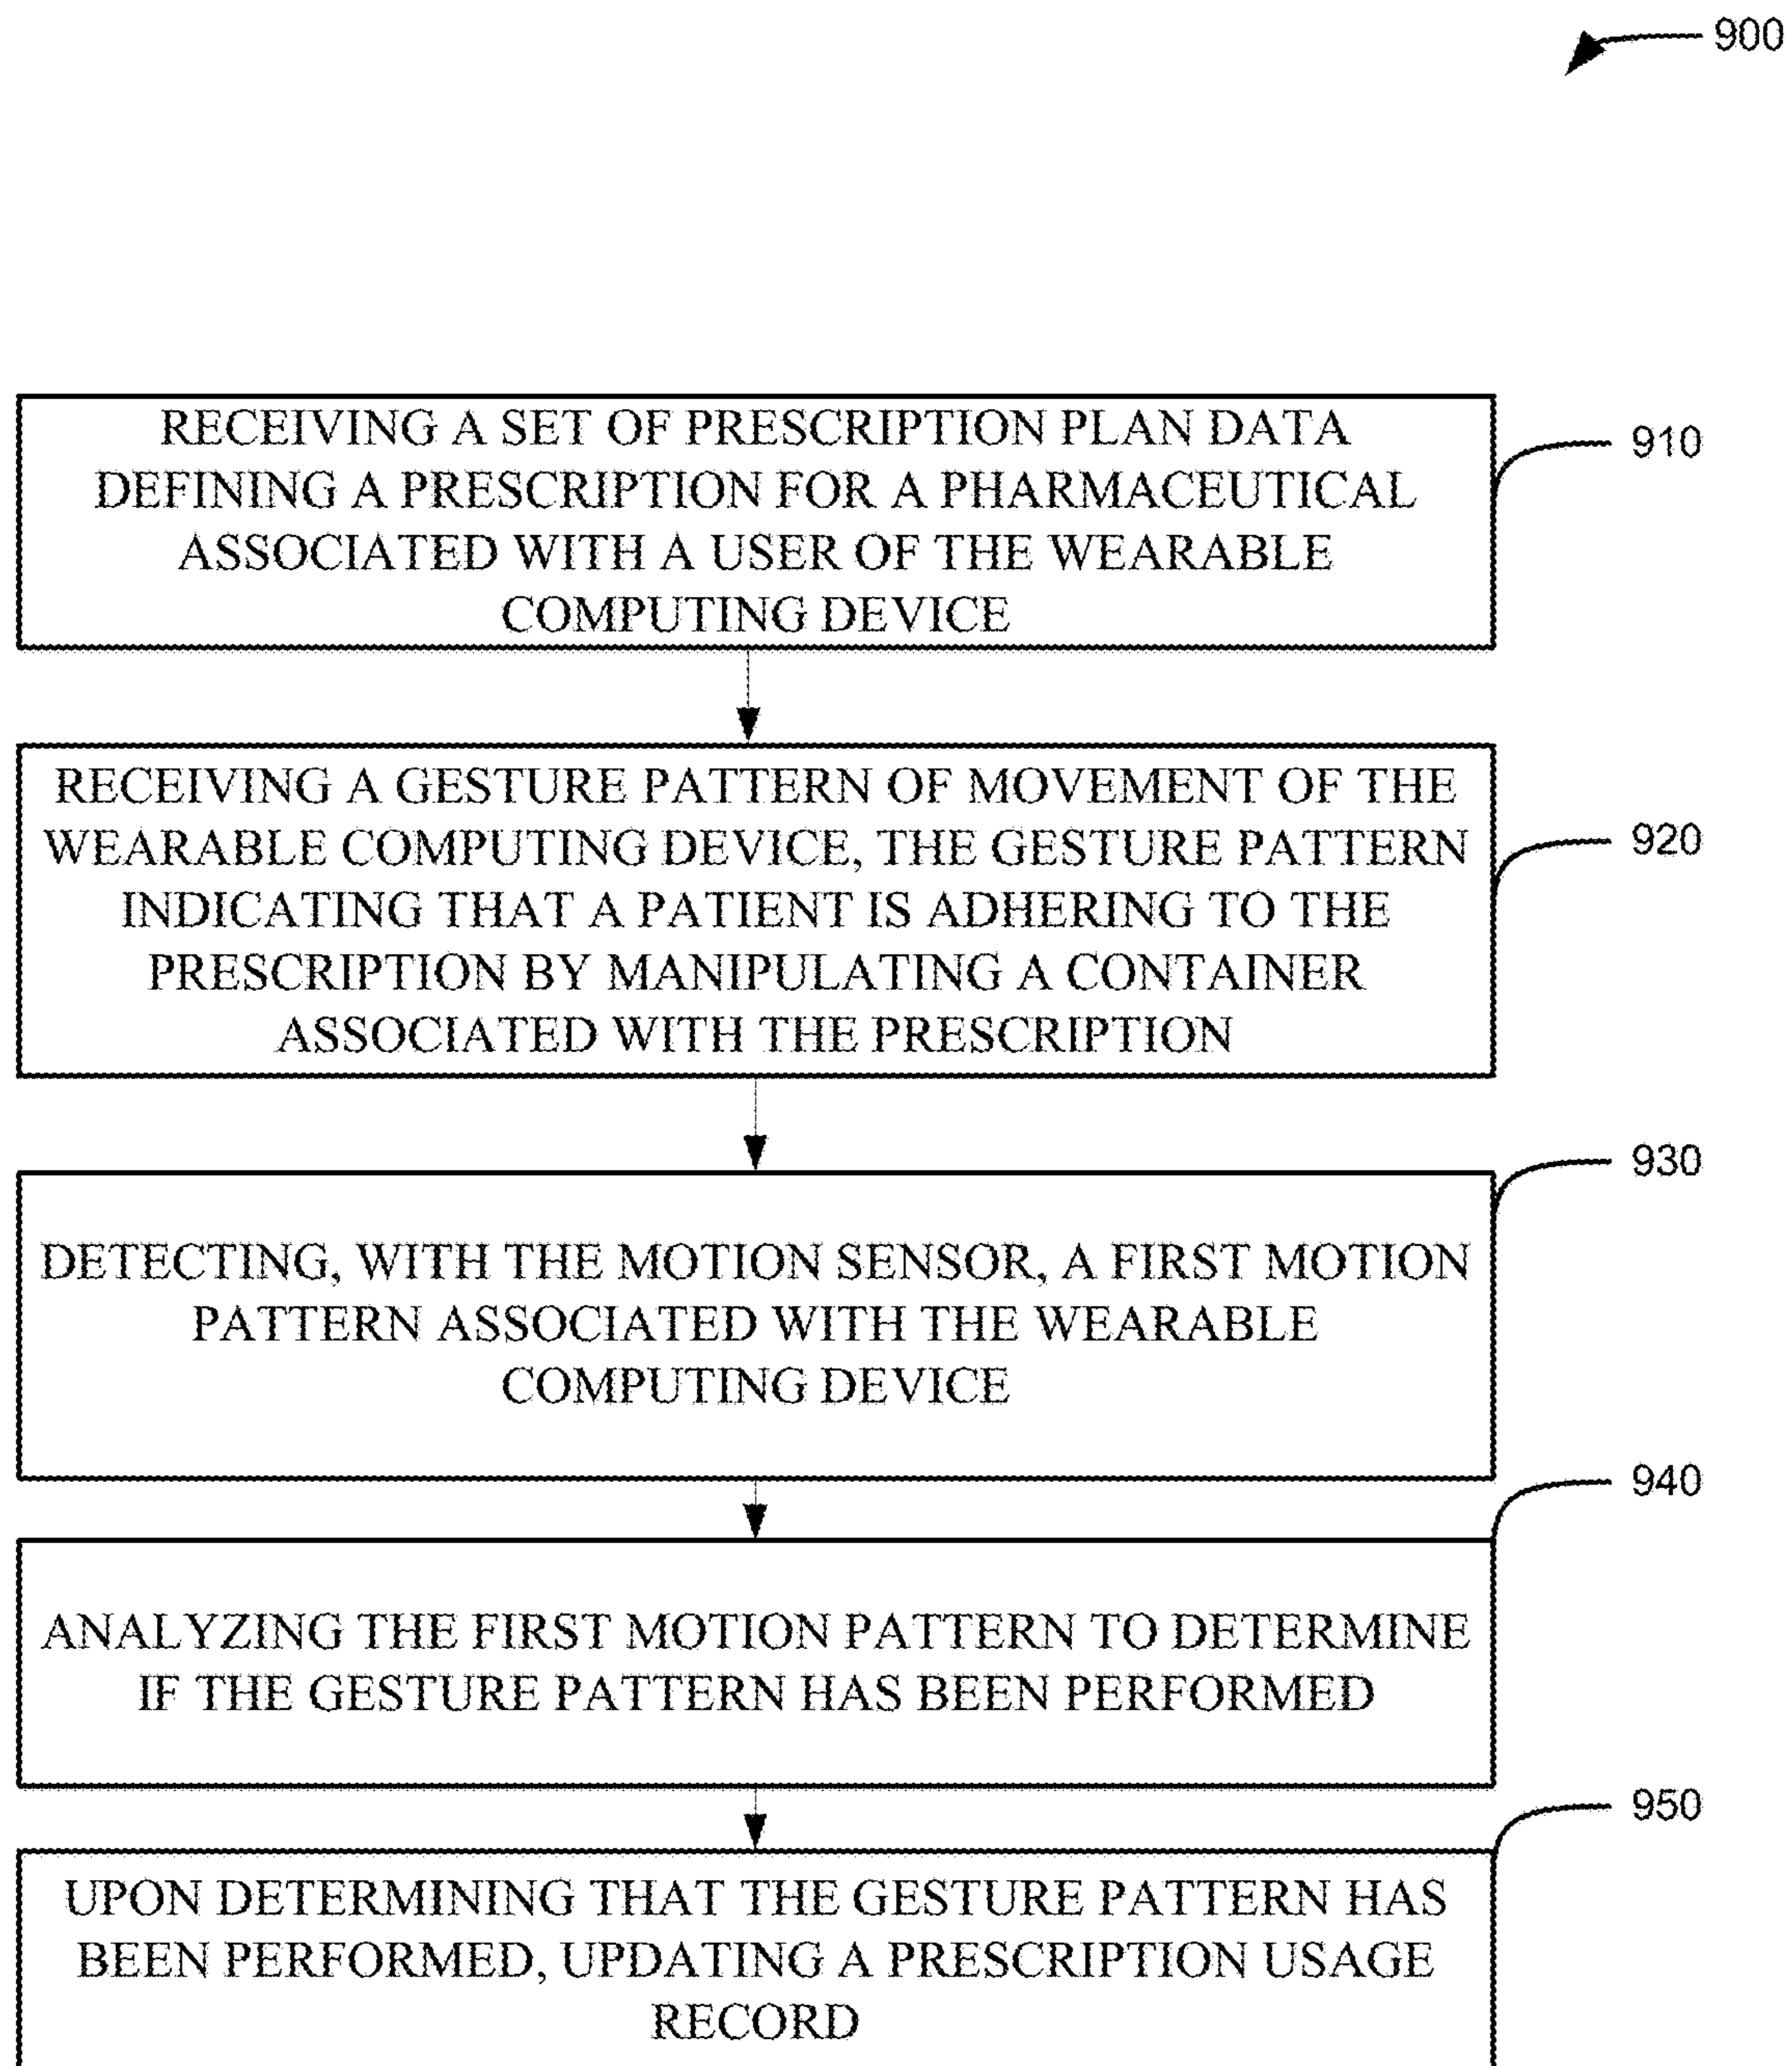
900

RECEIVING A SET OF PRESCRIPTION PLAN DATA DEFINING A PRESCRIPTION FOR A PHARMACEUTICAL ASSOCIATED WITH A USER OF THE WEARABLE COMPUTING DEVICE

910

RECEIVING A GESTURE PATTERN OF MOVEMENT OF THE WEARABLE COMPUTING DEVICE, THE GESTURE PATTERN INDICATING THAT A PATIENT IS ADHERING TO THE PRESCRIPTION BY MANIPULATING A CONTAINER ASSOCIATED WITH THE PRESCRIPTION

920

930

DETECTING, WITH THE MOTION SENSOR, A FIRST MOTION PATTERN ASSOCIATED WITH THE WEARABLE COMPUTING DEVICE

940

ANALYZING THE FIRST MOTION PATTERN TO DETERMINE IF THE GESTURE PATTERN HAS BEEN PERFORMED

950

UPON DETERMINING THAT THE GESTURE PATTERN HAS BEEN PERFORMED, UPDATING A PRESCRIPTION USAGE RECORD